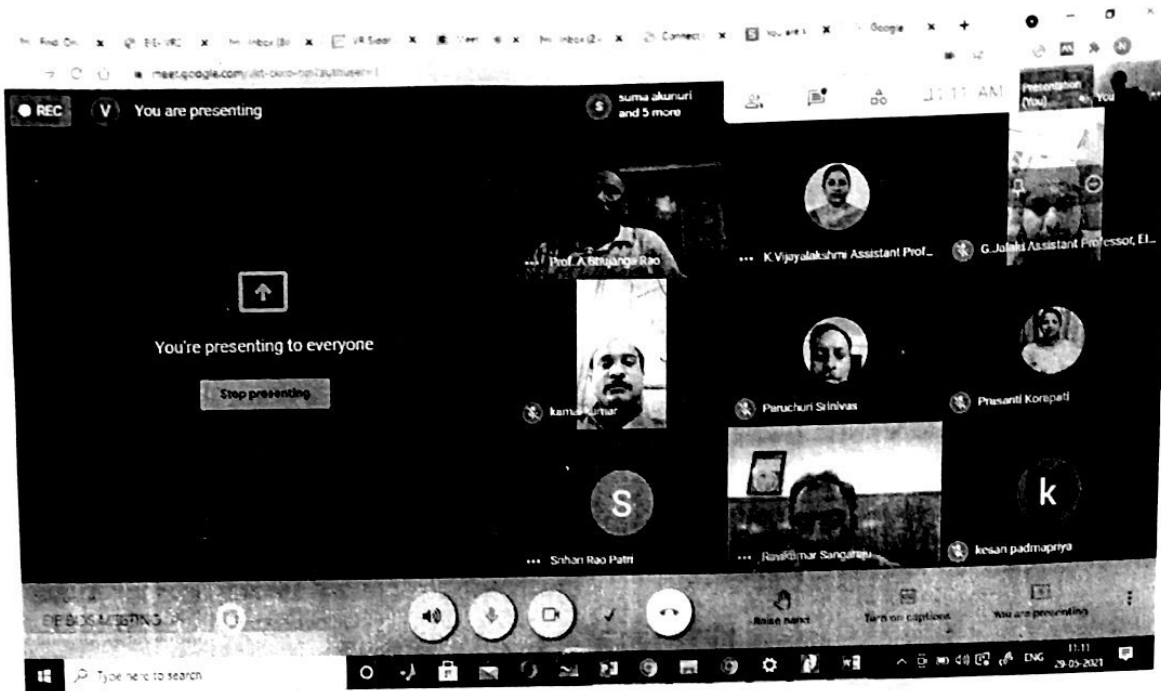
meet.google.com/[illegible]

REC V You are presenting

S suma akunuri and 5 more

11:11 AM

Presentation (You)

You

Prof. A Bhujanga Rao

K Vijayalakshmi Assistant Prof...

G Jalaja Assistant Professor, El...

You're presenting to everyone

Stop presenting

kamalkumar

Paruchuri Srinivas

Prasanti Korapati

S

Srihari Rao Patri

Ravikumar Sangaraju

k

kesari padmapriya

EIE BOS MEETING

Raise hand

Turn on captions

You are presenting

Type here to search

ENG 11:11 29-05-2021